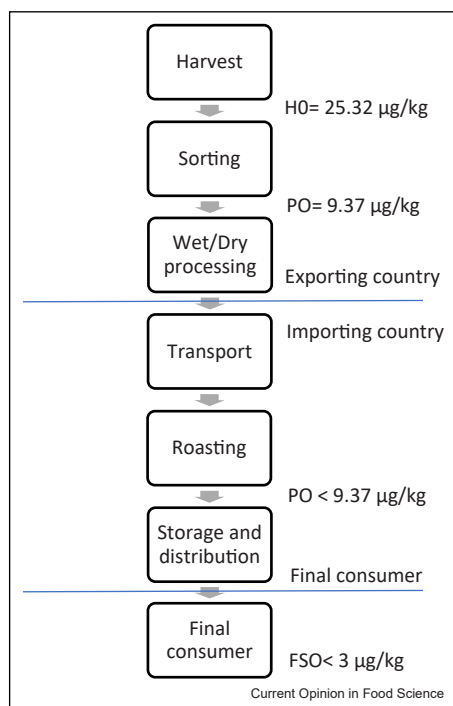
Harvest

H0= 25.32 μg/kg

Sorting

PO= 9.37 μg/kg

Wet/Dry processing

Exporting country

Importing country

Transport

Roasting

PO < 9.37 μg/kg

Storage and distribution

Final consumer

Final consumer

FSO< 3 μg/kg

Current Opinion in Food Science